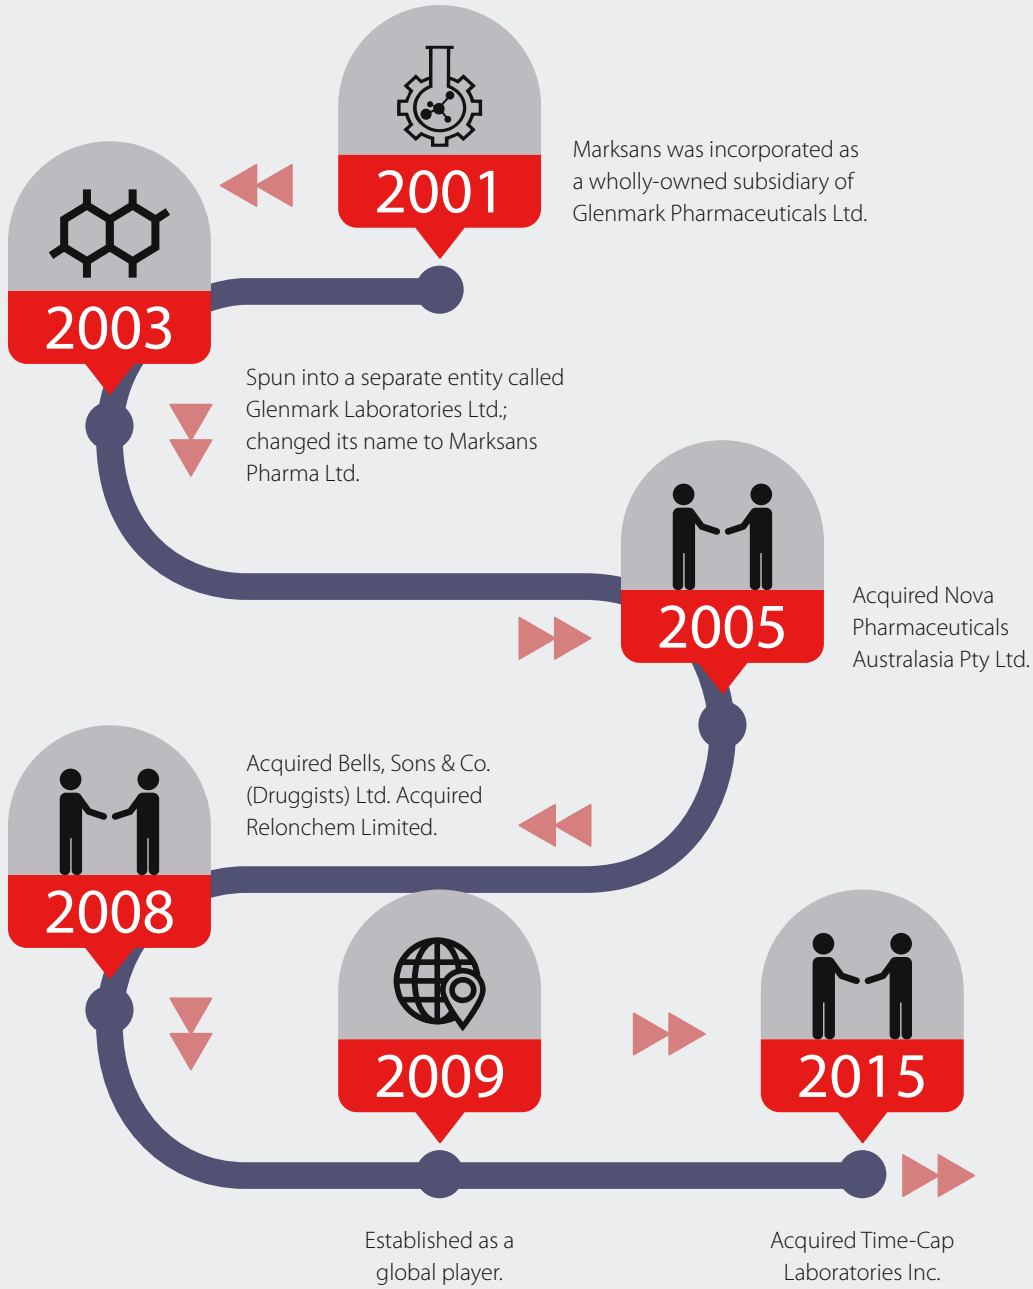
2001

Marksans was incorporated as a wholly-owned subsidiary of Glenmark Pharmaceuticals Ltd.

2003

Spun into a separate entity called Glenmark Laboratories Ltd.; changed its name to Marksans Pharma Ltd.

2005

Acquired Nova Pharmaceuticals Australasia Pty Ltd.

Acquired Bells, Sons & Co. (Druggists) Ltd. Acquired Relonchem Limited.

2008

2009

2015

Established as a global player.

Acquired Time-Cap Laboratories Inc.